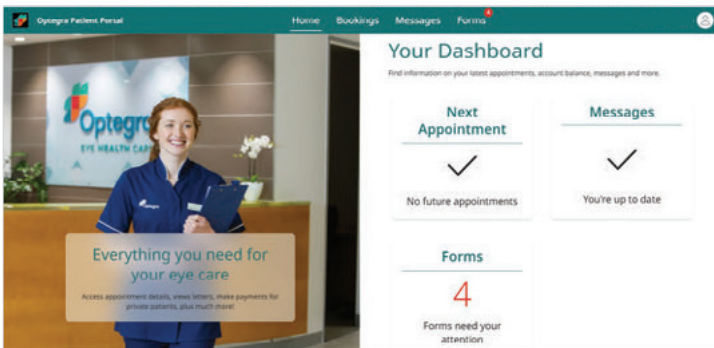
Optegra Patient Portal

Home Bookings Messages Forms 4

Optegra
EYE HEALTH CARE

Everything you need for your eye care

Access appointment details, views letters, make payments for private patients, plus much more!

Your Dashboard

Find information on your latest appointments, account balance, messages and more.

Next Appointment

No future appointments

Messages

You're up to date

Forms

4

Forms need your attention